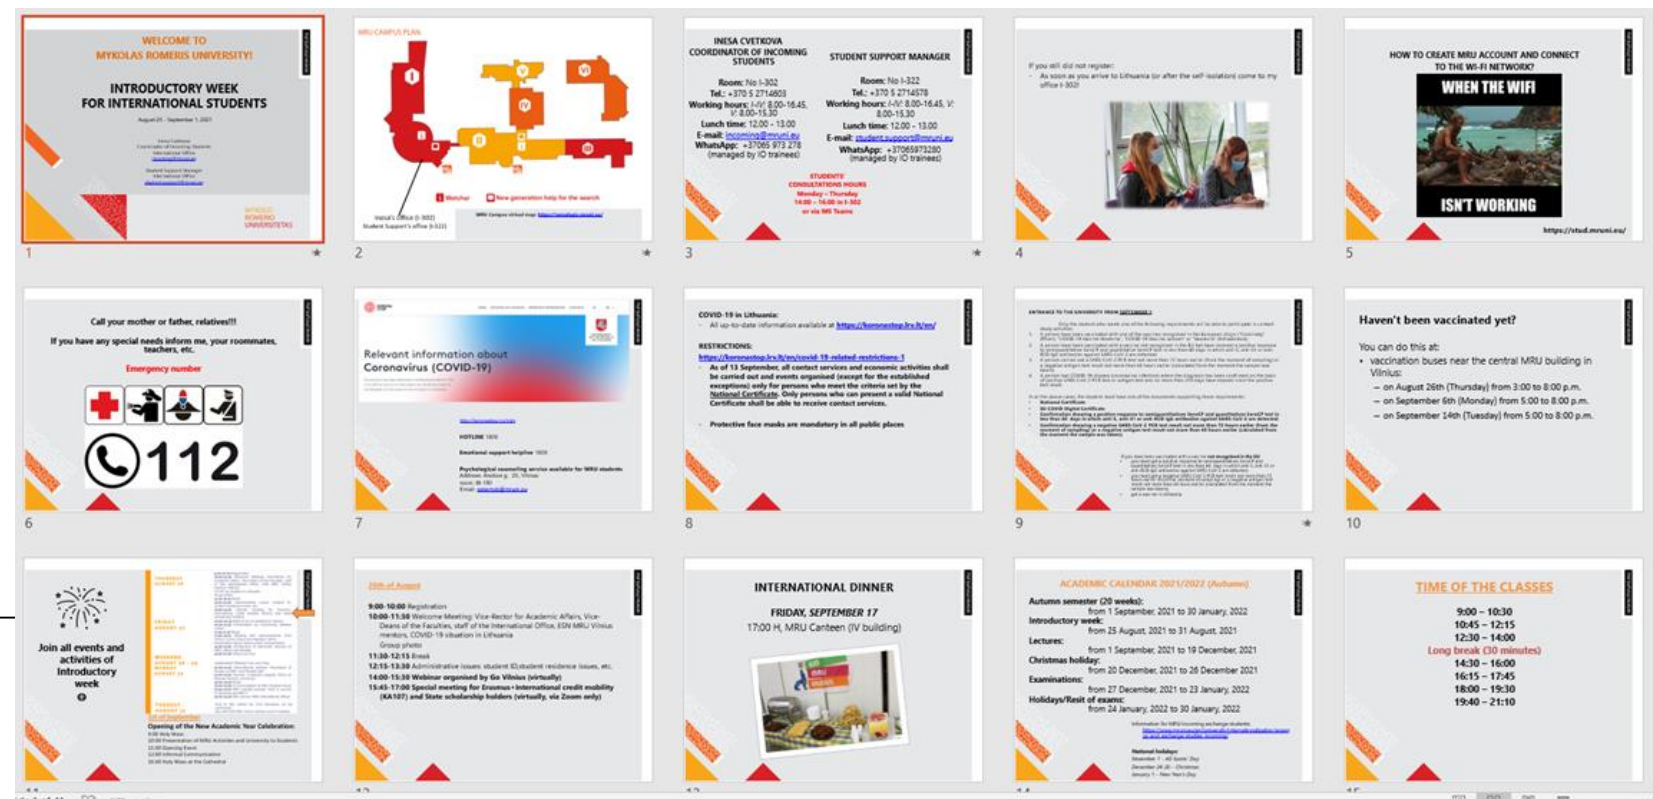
WELCOME TO
MYKOLAS ROMERIS UNIVERSITY!

INTRODUCTORY WEEK
FOR INTERNATIONAL STUDENTS

August 25 - September 1, 2021

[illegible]

MYKOLO ROMERIO UNIVERSITETAS

1

MRU CAMPUS PLAN

I
II
III
IV
V
VI

Inesa's Office (I-302)
Student Support's office (I-322)

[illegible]

2

INESA CVETKOVA
COORDINATOR OF INCOMING STUDENTS

Room: No I-302
Tel.: +370 5 2714603
Working hours: I-IV: 8.00-16.45, V: 8.00-15.30
Lunch time: 12.00 - 13.00
E-mail: incoming@mruni.eu
WhatsApp: +37065 973 278 (managed by IO trainees)

STUDENT SUPPORT MANAGER

Room: No I-322
Tel.: +370 5 2714578
Working hours: I-IV: 8.00-16.45, V: 8.00-15.30
Lunch time: 12.00 - 13.00
E-mail: student.support@mruni.eu
WhatsApp: +37065973280 (managed by IO trainees)

STUDENTS' CONSULTATIONS HOURS
Monday – Thursday
14:00 – 16:00 in I-302
or via MS Teams

3

If you still did not register:
• As soon as you arrive to Lithuania (or after the self-isolation) come to my office I-302!

4

HOW TO CREATE MRU ACCOUNT AND CONNECT TO THE WI-FI NETWORK?

WHEN THE WIFI
ISN'T WORKING

https://stud.mruni.eu/

5

Call your mother or father, relatives!!!
If you have any special needs inform me, your roommates, teachers, etc.
Emergency number

112

6

Relevant information about Coronavirus (COVID-19)

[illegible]

HOTLINE 1808
Emotional support helpline 1809
Psychological counseling service available for MRU students
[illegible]

7

COVID-19 in Lithuania:
• All up-to-date information available at https://koronastop.lrv.lt/en/

RESTRICTIONS:
https://koronastop.lrv.lt/en/covid-19-related-restrictions-1
• As of 13 September, all contact services and economic activities shall be carried out and events organised (except for the established exceptions) only for persons who meet the criteria set by the National Certificate. Only persons who can present a valid National Certificate shall be able to receive contact services.

• Protective face masks are mandatory in all public places

8

ENTRANCE TO THE UNIVERSITY FROM SEPTEMBER 1

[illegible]

9

Haven't been vaccinated yet?

You can do this at:
• vaccination buses near the central MRU building in Vilnius:
– on August 26th (Thursday) from 3:00 to 8:00 p.m.
– on September 6th (Monday) from 5:00 to 8:00 p.m.
– on September 14th (Tuesday) from 5:00 to 8:00 p.m.

10

Join all events and activities of Introductory week

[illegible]

1st of September
Opening of the New Academic Year Celebration:
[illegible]

11

25th of August

9:00-10:00 Registration
10:00-11:30 Welcome Meeting: Vice-Rector for Academic Affairs, Vice-Deans of the Faculties, staff of the International Office, ESN MRU Vilnius mentors, COVID-19 situation in Lithuania
Group photo
11:30-12:15 Break
12:15-13:30 Administrative issues: student ID,student residence issues, etc.
14:00-15:30 Webinar organised by Go Vilnius (virtually)
15:45-17:00 Special meeting for Erasmus+ international credit mobility (KA107) and State scholarship holders (virtually, via Zoom only)

12

INTERNATIONAL DINNER

FRIDAY, SEPTEMBER 17
17:00 H, MRU Canteen (IV building)

13

ACADEMIC CALENDAR 2021/2022 (Autumn)

Autumn semester (20 weeks):
from 1 September, 2021 to 30 January, 2022
Introductory week:
from 25 August, 2021 to 31 August, 2021
Lectures:
from 1 September, 2021 to 19 December, 2021
Christmas holiday:
from 20 December, 2021 to 26 December 2021
Examinations:
from 27 December, 2021 to 23 January, 2022
Holidays/Resit of exams:
from 24 January, 2022 to 30 January, 2022

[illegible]

National holidays:
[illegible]

14

TIME OF THE CLASSES

9:00 – 10:30
10:45 – 12:15
12:30 – 14:00
Long break (30 minutes)
14:30 – 16:00
16:15 – 17:45
18:00 – 19:30
19:40 – 21:10

15